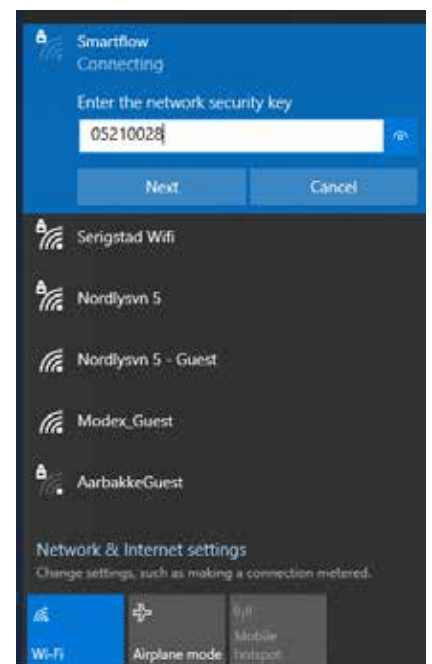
Smartflow
Connecting

Enter the network security key

05210028

Next

Cancel

Serigstad Wifi

Nordlysvn 5

Nordlysvn 5 - Guest

Modex_Guest

AarbakkeGuest

Network & Internet settings

Change settings, such as making a connection metered.

Wi-Fi

Airplane mode

Mobile hotspot